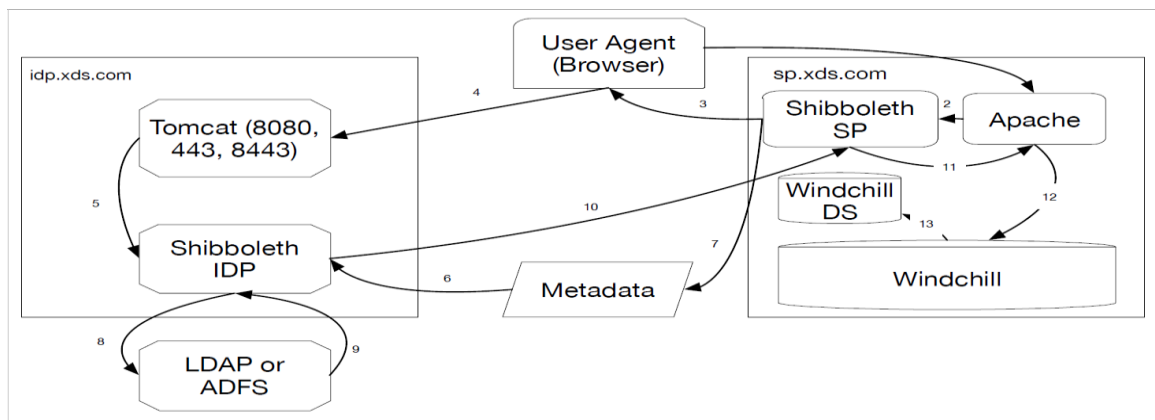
User Agent (Browser)

idp.xds.com

Tomcat (8080, 443, 8443)

Shibboleth IDP

LDAP or ADFS

sp.xds.com

Shibboleth SP

Apache

Windchill DS

Windchill

Metadata

1

2

3

4

5

6

7

8

9

10

11

12

13